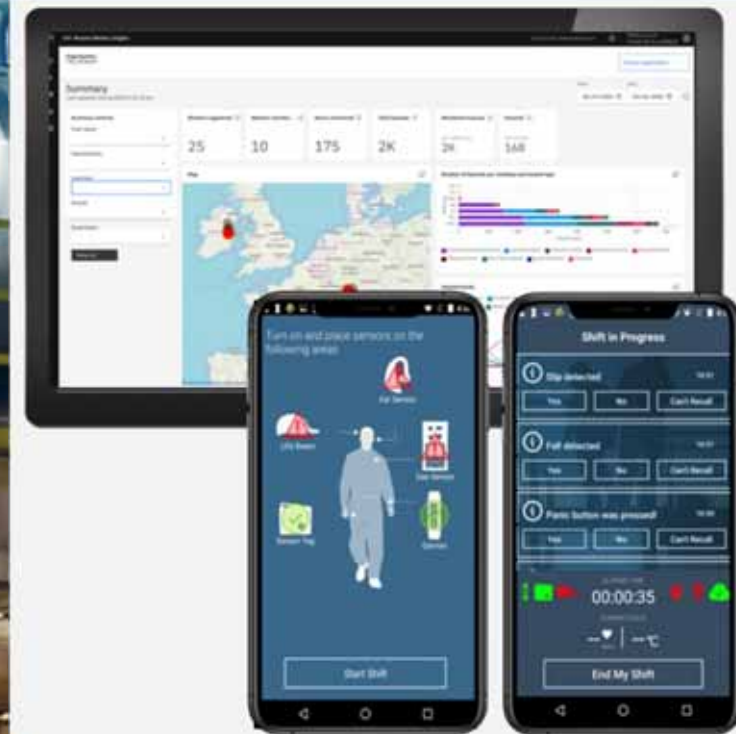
Summary

25

10

175

2K

2K

168

Map

Turn on and place sensors on the following areas:

Ear Sensor

Sensor Tag

Start Shift

Shift in Progress

Slip detected

Yes

No

Can't Recall

Fall detected

Yes

No

Can't Recall

Panic button was pressed

Yes

No

Can't Recall

00:00:35

--

--°C

End My Shift